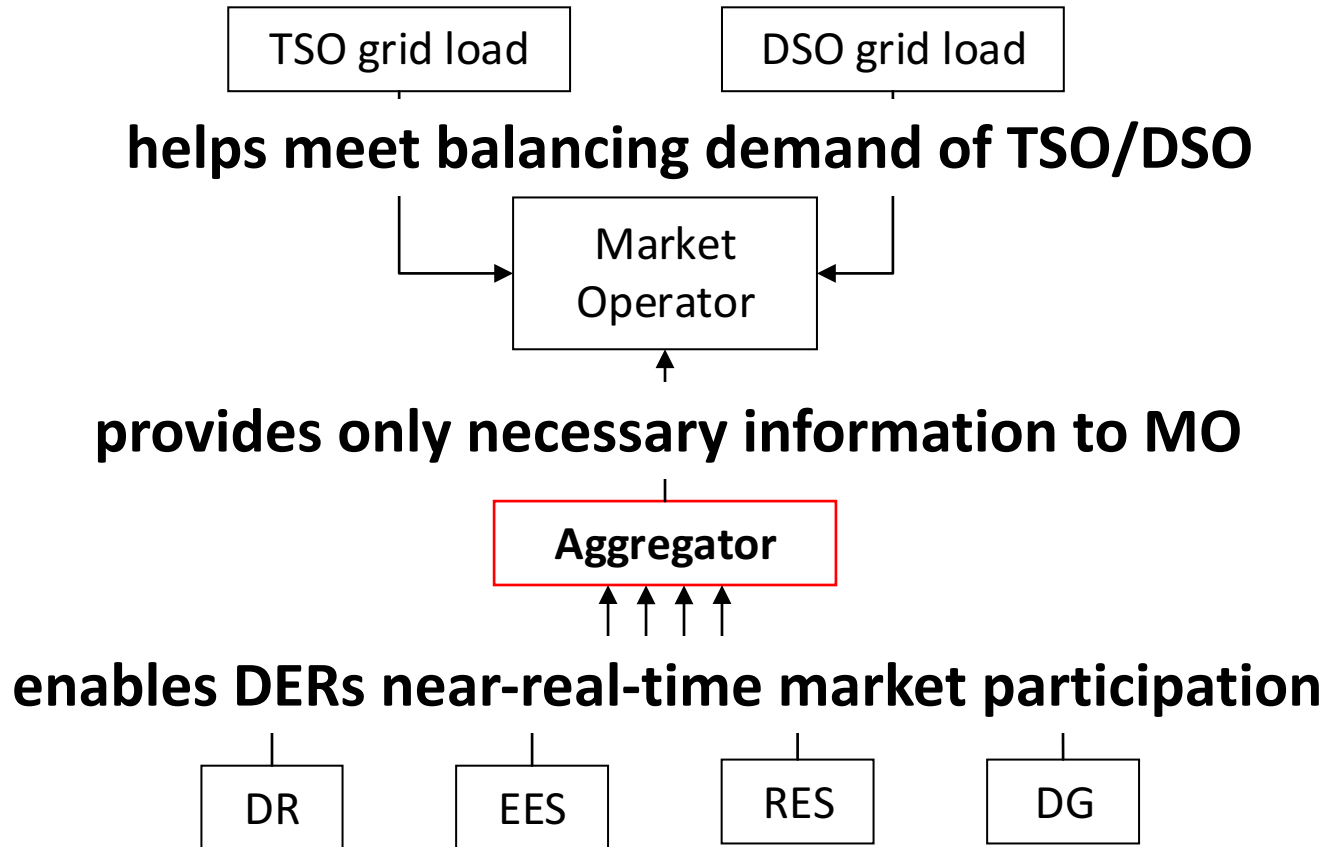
TSO grid load

DSO grid load

helps meet balancing demand of TSO/DSO

Market Operator

provides only necessary information to MO

Aggregator

enables DERs near-real-time market participation

DR

EES

RES

DG